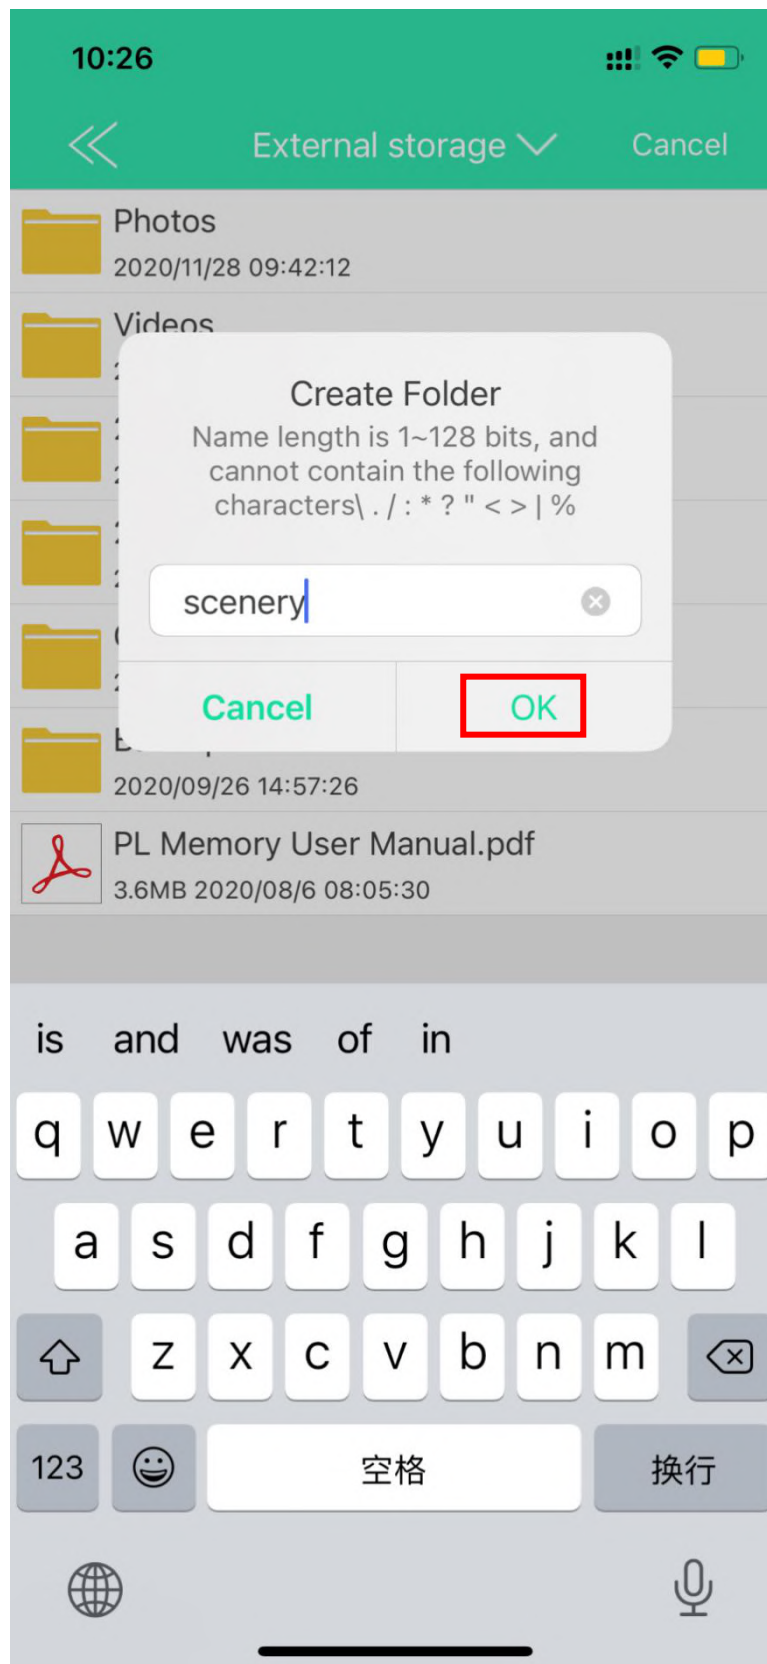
10:26

External storage Cancel

Photos
2020/11/28 09:42:12

Videos

Create Folder
Name length is 1~128 bits, and cannot contain the following characters\ . / : * ? " < > | %

scenery

Cancel OK

2020/09/26 14:57:26

PL Memory User Manual.pdf
3.6MB 2020/08/6 08:05:30

is and was of in

q w e r t y u i o p
a s d f g h j k l
z x c v b n m
123 空格 换行